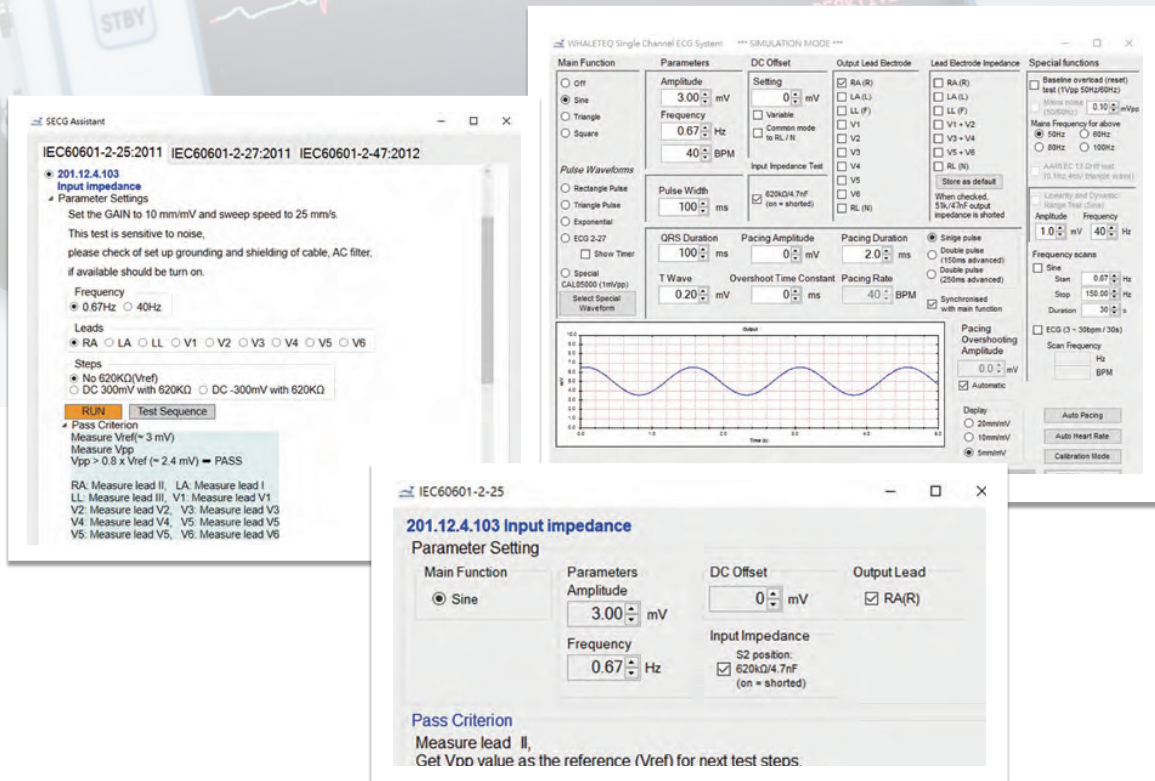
STBY

SECG Assistant

IEC60601-2-25:2011 IEC60601-2-27:2011 IEC60601-2-47:2012

201.12.4.103
Input impedance
Parameter Settings
Set the GAIN to 10 mm/mV and sweep speed to 25 mm/s.
This test is sensitive to noise,
please check of set up grounding and shielding of cable, AC filter,
if available should be turn on.

Frequency
0.67Hz 40Hz

Leads
RA LA LL V1 V2 V3 V4 V5 V6

Steps
No 620KΩ(Vref)
DC 300mV with 620KΩ DC -300mV with 620KΩ

RUN Test Sequence

Pass Criterion
Measure Vref(≈ 3 mV)
Measure Vpp
Vpp > 0.8 x Vref (≈ 2.4 mV) ➡ PASS

RA: Measure lead II, LA: Measure lead I
LL: Measure lead III, V1: Measure lead V1
V2: Measure lead V2, V3: Measure lead V3
V4: Measure lead V4, V5: Measure lead V5
V5: Measure lead V5, V6: Measure lead V6

WHALETEQ Single Channel ECG System *** SIMULATION MODE ***

Main Function
Off
Sine
Triangle
Square

Pulse Waveforms
Rectangle Pulse
Triangle Pulse
Exponential
ECG 2-27
Show Timer
Special
CAL05000 (1mVpp)
Select Special Waveform

Parameters
Amplitude
3.00 mV
Frequency
0.67 Hz
40 BPM

Pulse Width
100 ms

DC Offset
Setting
0 mV
Variable
Common mode to RL / N

Input Impedance Test
620kΩ/4.7nF (on = shorted)

Output Lead Electrode
RA (R)
LA (L)
LL (F)
V1
V2
V3
V4
V5
V6
RL (N)

Lead Electrode Impedance
RA (R)
LA (L)
LL (F)
V1 + V2
V3 + V4
V5 + V6
RL (N)
Store as default
When checked, 51k/47nF output impedance is shorted

Special functions
Baseline overload (reset) test (1Vpp 50Hz/60Hz)
Mains noise (50/60Hz) 0.10 mVpp
Mains Frequency for above
50Hz 60Hz
80Hz 100Hz
AAMI EC 13 Drift test (0.1Hz 4mV triangle wave)
Linearity and Dynamic Range Test (Sine)
Amplitude Frequency
1.0 mV 40 Hz
Frequency scans
Sine
Start 0.67 Hz
Stop 150.00 Hz
Duration 30 s
ECG (3 ~ 30bpm / 30s)
Scan Frequency
Hz
BPM

QRS Duration
100 ms
T Wave
0.20 mV
Pacing Amplitude
0 mV
Overshoot Time Constant
0 ms
Pacing Duration
2.0 ms
Pacing Rate
40 BPM
Single pulse
Double pulse (150ms advanced)
Double pulse (250ms advanced)
Synchronised with main function

Output
Time (s)

Pacing Overshooting Amplitude
0.0 mV
Automatic

Display
20mm/mV
10mm/mV
5mm/mV

Auto Pacing
Auto Heart Rate
Calibration Mode

IEC60601-2-25

201.12.4.103 Input impedance
Parameter Setting
Main Function
Sine
Parameters
Amplitude
3.00 mV
Frequency
0.67 Hz
DC Offset
0 mV
Input Impedance
S2 position:
620kΩ/4.7nF
(on = shorted)
Output Lead
RA(R)

Pass Criterion
Measure lead II,
Get Vpp value as the reference (Vref) for next test steps.